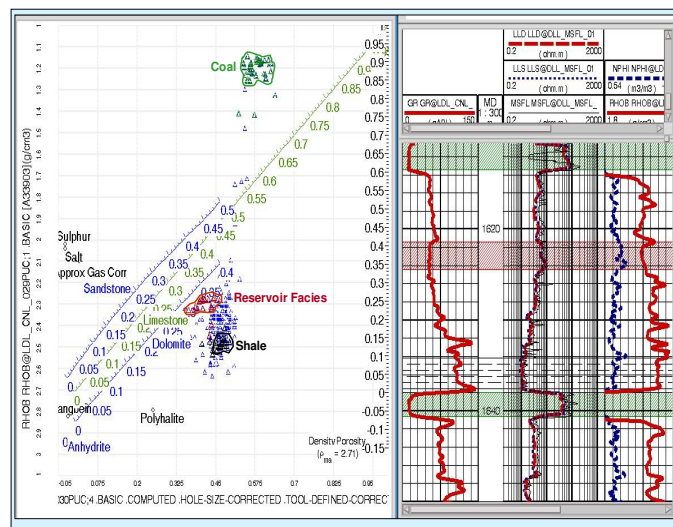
Coal

Sulphur
Salt
Approx Gas Corr
Sandstone
Limestone
Dolomite
Reservoir Facies
Shale
angbein
Anhydrite
Polyhalite

0.5
0.45
0.4
0.35
0.3
0.25
0.2
0.15
0.1
0.05
0

0.9
0.85
0.8
0.75
0.7
0.65
0.6
0.55
0.5
0.45
0.4
0.35
0.3
0.25
0.2
0.15
0.1
0.05
0

0.45
0.4
0.35
0.3
0.25
0.2
0.15
0.1
0.05
0

0.95
0.9
0.85
0.8
0.75
0.7
0.65
0.6
0.55
0.5
0.45
0.4
0.35
0.3
0.25
0.2
0.15
0.1
0.05
0
-0.05
-0.1
-0.15

Density Porosity
($\rho_{ms}$ = 2.71)

RHOB RHOB@LDL_CNL_029PUC;1 .BASIC (A33603) (g/cm3)

-0.05 0.075 0.2 0.325 0.45 0.575 0.7 0.825 0.95

)30PUC;4 .BASIC .COMPUTED .HOLE-SIZE-CORRECTED .TOOL-DEFINED-CORRECT

LLD LLD@DLL_MSFL_01
0.2 (ohm.m) 2000
LLS LLS@DLL_MSFL_01
0.2 (ohm.m) 2000
NPHI NPHI@LD
0.54 (m3/m3)
GR GR@LDL_CNL_
0 (gAPI) 150
MD 1:300
MSFL MSFL@DLL_MSFL_
0.2 (ohm.m) 2000
RHOB RHOB@L
1.8 (g/cm3)

1620
1640